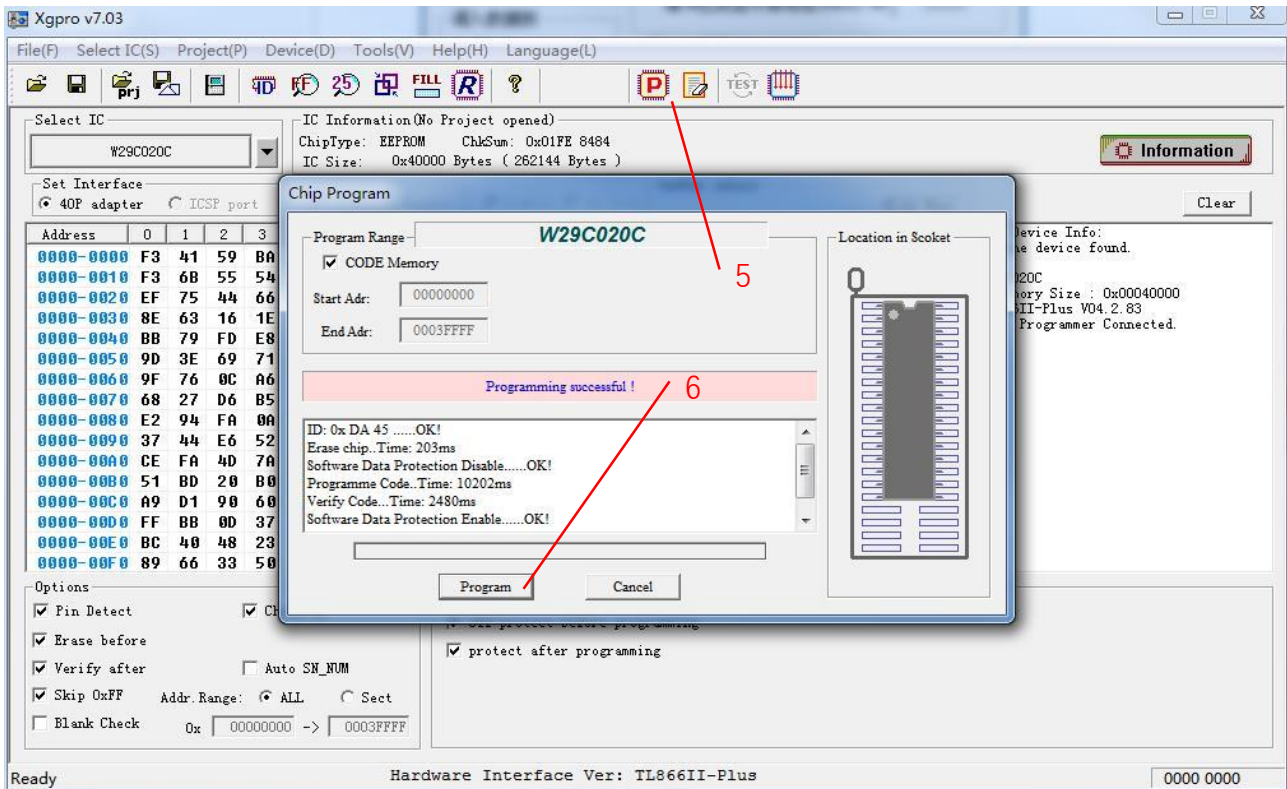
Xgpro v7.03

File(F) Select IC(S) Project(P) Device(D) Tools(V) Help(H) Language(L)

prj 4D 25 FILL R TEST

Select IC
W29C020C

IC Information(No Project opened)
ChipType: EEPROM ChkSum: 0x01FE 8484
IC Size: 0x40000 Bytes ( 262144 Bytes )

Information

Set Interface
40P adapter ICSP port

Clear

| Address | 0 | 1 | 2 | 3 |
|---|---|---|---|---|
| 0000-0000 | F3 | 41 | 59 | BA |
| 0000-0010 | F3 | 6B | 55 | 54 |
| 0000-0020 | EF | 75 | 44 | 66 |
| 0000-0030 | 8E | 63 | 16 | 1E |
| 0000-0040 | BB | 79 | FD | E8 |
| 0000-0050 | 9D | 3E | 69 | 71 |
| 0000-0060 | 9F | 76 | 0C | A6 |
| 0000-0070 | 68 | 27 | D6 | B5 |
| 0000-0080 | E2 | 94 | FA | 0A |
| 0000-0090 | 37 | 44 | E6 | 52 |
| 0000-00A0 | CE | FA | 4D | 7A |
| 0000-00B0 | 51 | BD | 20 | B0 |
| 0000-00C0 | A9 | D1 | 90 | 60 |
| 0000-00D0 | FF | BB | 0D | 37 |
| 0000-00E0 | BC | 40 | 48 | 23 |
| 0000-00F0 | 89 | 66 | 33 | 50 |

evice Info:
e device found.

20C
ory Size : 0x00040000
II-Plus V04.2.83
Programmer Connected.

Chip Program

Program Range
W29C020C
CODE Memory
Start Adr: 00000000
End Adr: 0003FFFF

Location in Scoket

5

Programming successful !

6

ID: 0x DA 45 ......OK!
Erase chip..Time: 203ms
Software Data Protection Disable......OK!
Programme Code..Time: 10202ms
Verify Code...Time: 2480ms
Software Data Protection Enable......OK!

Program Cancel

Options
Pin Detect Ch
Erase before
Verify after Auto SN_NUM
Skip 0xFF Addr. Range: ALL Sect
Blank Check 0x 00000000 -> 0003FFFF

protect after programming

Ready Hardware Interface Ver: TL866II-Plus 0000 0000